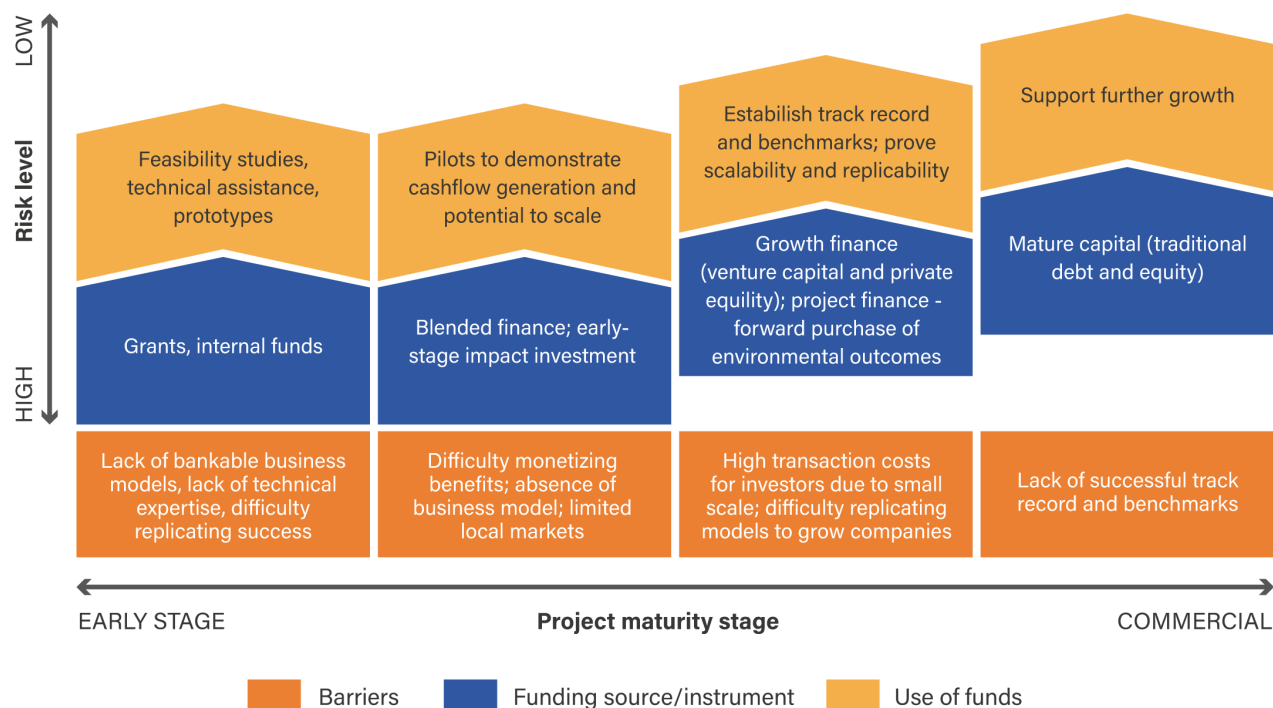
LOW

Risk level

HIGH

Feasibility studies, technical assistance, prototypes

Grants, internal funds

Lack of bankable business models, lack of technical expertise, difficulty replicating success

Pilots to demonstrate cashflow generation and potential to scale

Blended finance; early-stage impact investment

Difficulty monetizing benefits; absence of business model; limited local markets

Estabilish track record and benchmarks; prove scalability and replicability

Growth finance (venture capital and private equity); project finance - forward purchase of environmental outcomes

High transaction costs for investors due to small scale; difficulty replicating models to grow companies

Support further growth

Mature capital (traditional debt and equity)

Lack of successful track record and benchmarks

EARLY STAGE

Project maturity stage

COMMERCIAL

Barriers

Funding source/instrument

Use of funds